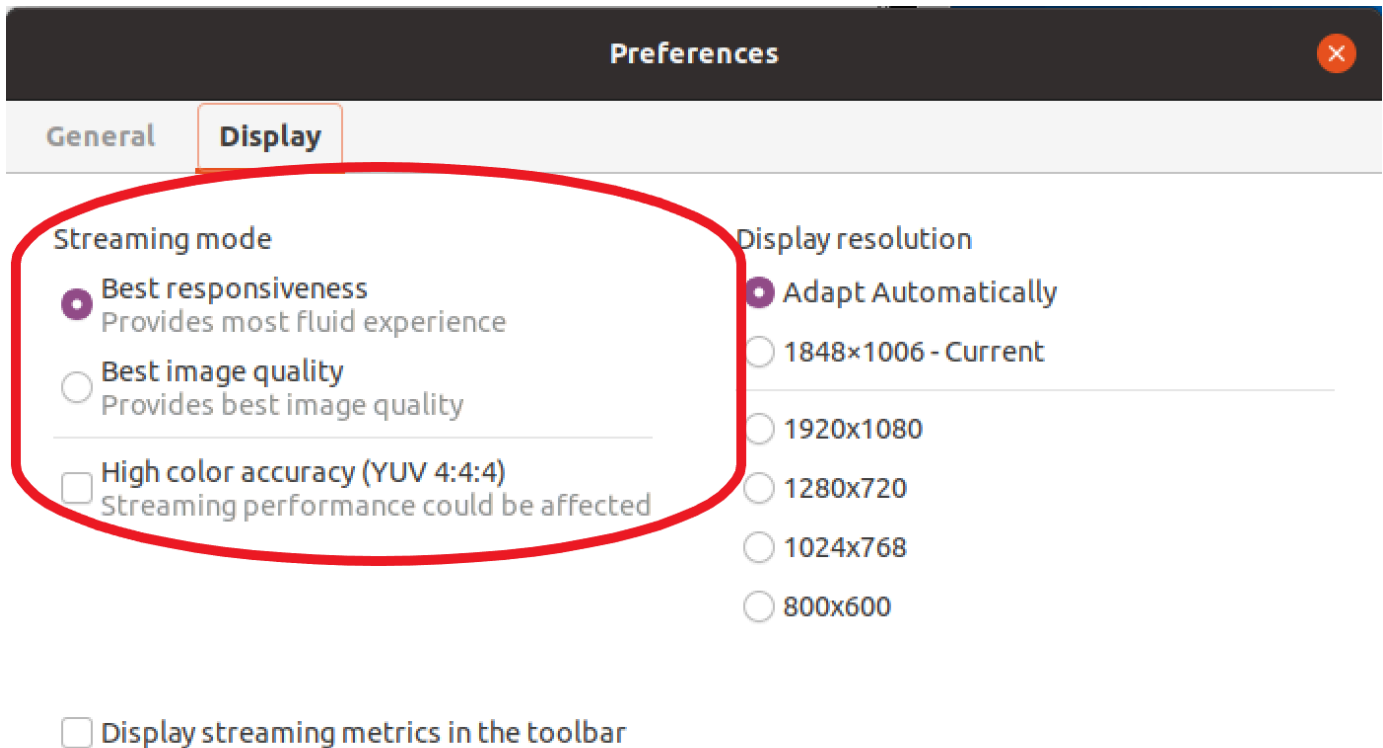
Preferences

General Display

Streaming mode

Best responsiveness
Provides most fluid experience

Best image quality
Provides best image quality

High color accuracy (YUV 4:4:4)
Streaming performance could be affected

Display resolution

Adapt Automatically

1848×1006 - Current

1920x1080

1280x720

1024x768

800x600

Display streaming metrics in the toolbar